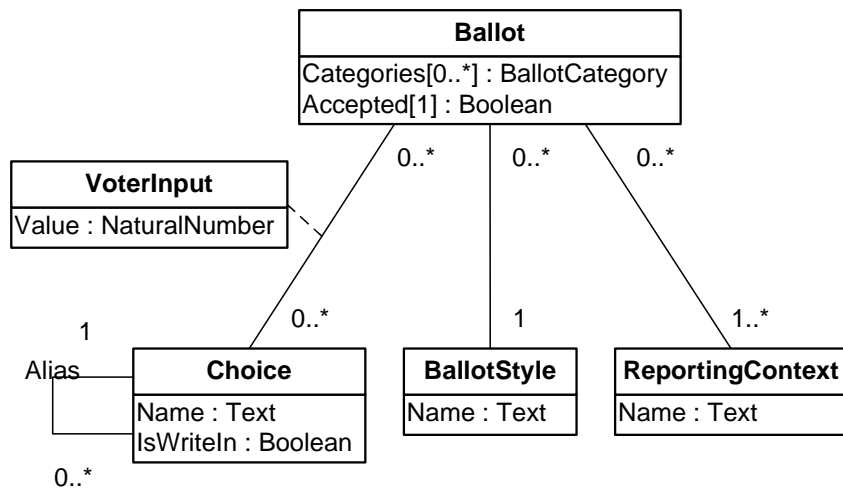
Ballot
Categories[0..*] : BallotCategory
Accepted[1] : Boolean

0..*
0..*
0..*

VoterInput
Value : NaturalNumber

1
0..*
1
1..*

Alias

Choice
Name : Text
IsWriteIn : Boolean

BallotStyle
Name : Text

ReportingContext
Name : Text

0..*